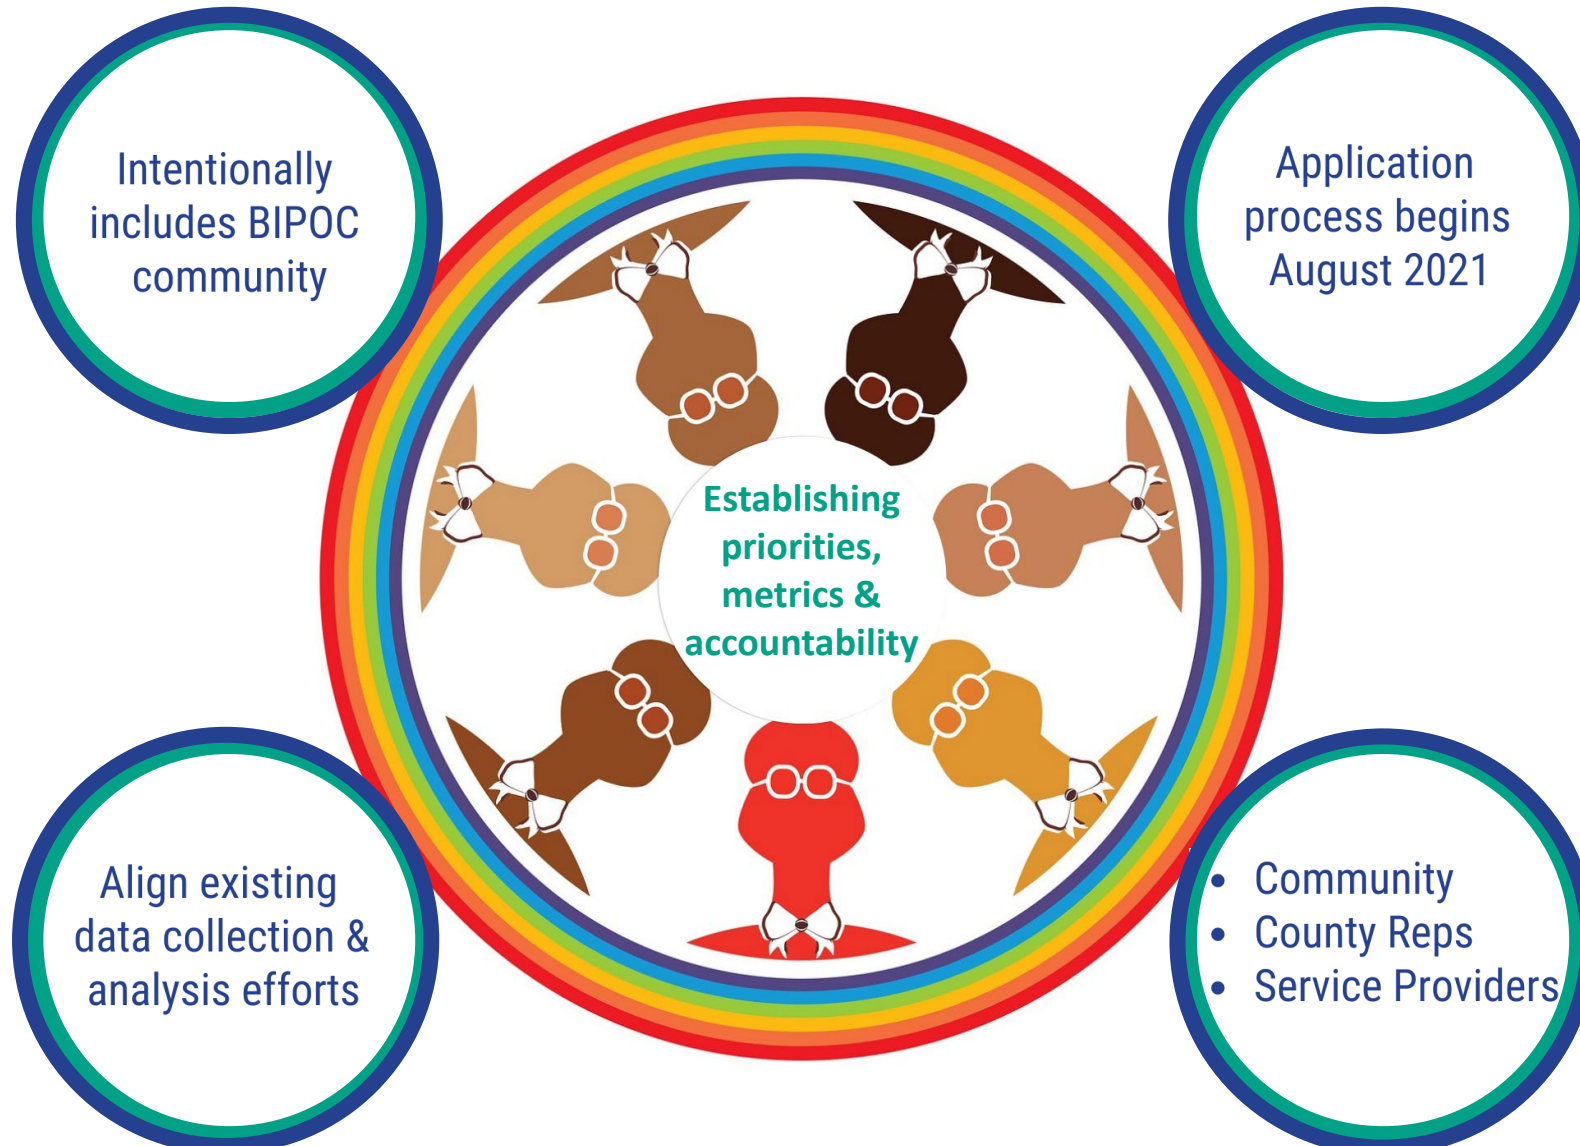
Intentionally includes BIPOC community

Application process begins August 2021

Establishing priorities, metrics & accountability

Align existing data collection & analysis efforts

- Community
- County Reps
- Service Providers